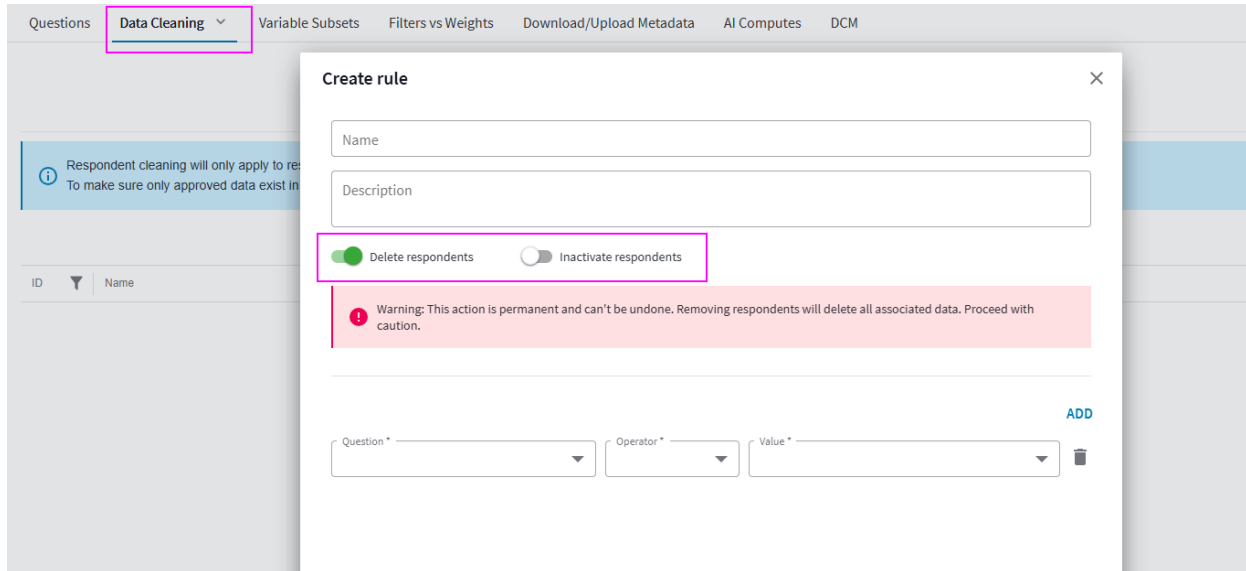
Questions Data Cleaning Variable Subsets Filters vs Weights Download/Upload Metadata AI Computes DCM

Respondent cleaning will only apply to res
To make sure only approved data exist in

ID Name

Create rule

Name

Description

Delete respondents Inactivate respondents

Warning: This action is permanent and can't be undone. Removing respondents will delete all associated data. Proceed with caution.

ADD

Question *

Operator *

Value *